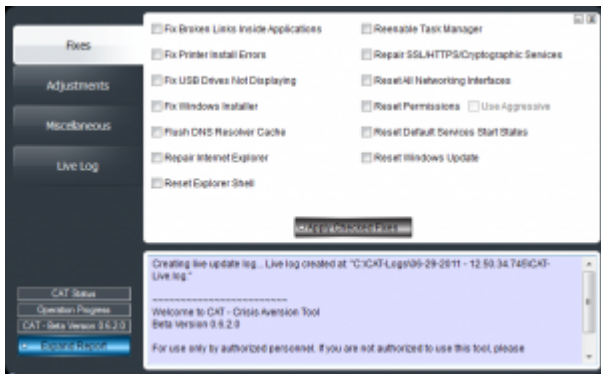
Fixes

Adjustments

Miscellaneous

Live Log

Fix Broken Links Inside Applications

Fix Printer Install Errors

Fix USB Drives Not Displaying

Fix Windows Installer

Flush DNS Resolver Cache

Repair Internet Explorer

Reset Explorer Shell

Reenable Task Manager

Repair SSL/HTTPS/Cryptographic Services

Reset All Networking Interfaces

Reset Permissions

Use Aggressive

Reset Default Services Start States

Reset Windows Update

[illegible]

Creating live update log... Live log created at: "C:\CAT-Logs\06-29-2011 - 12.50.34.745\CAT-Live.log."

------------------------------

Welcome to CAT - Crisis Aversion Tool
Beta Version 0.6.2.0

For use only by authorized personnel. If you are not authorized to use this tool, please

CAT Status

Operation Progress

CAT - Beta Version 0.6.2.0

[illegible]